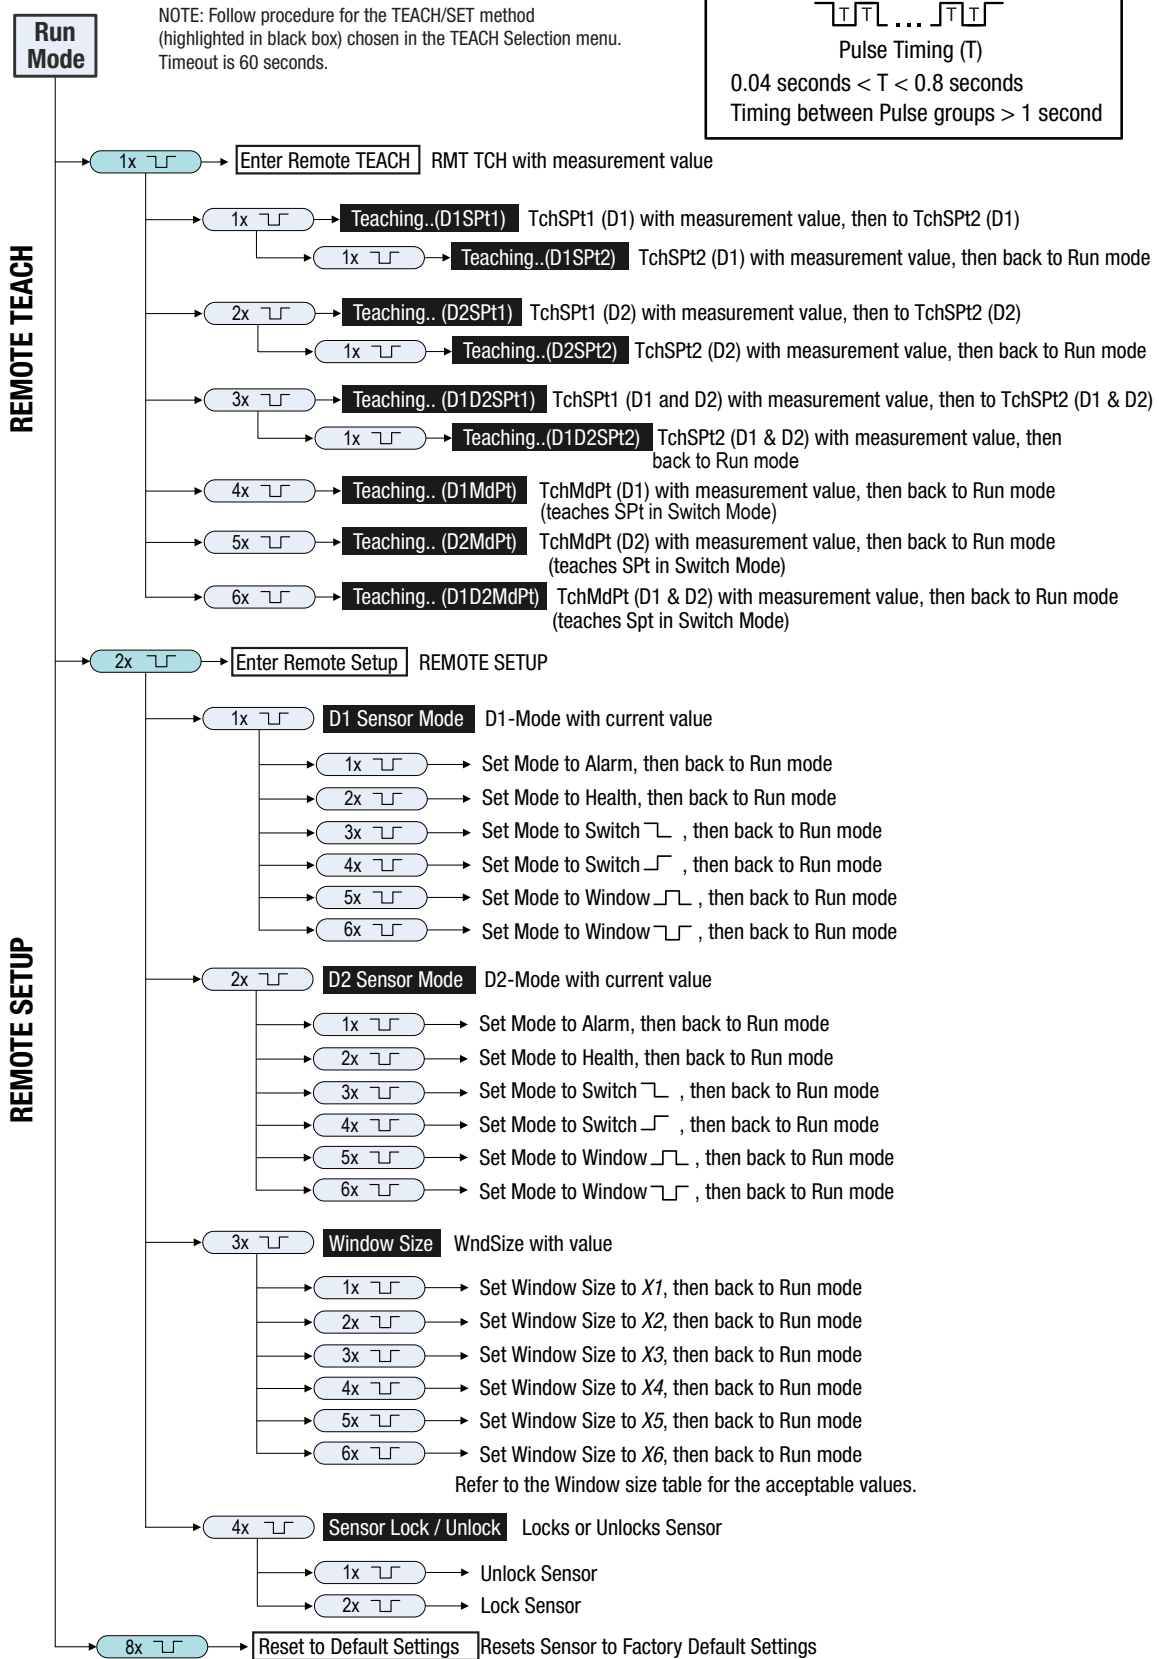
Run Mode

NOTE: Follow procedure for the TEACH/SET method (highlighted in black box) chosen in the TEACH Selection menu. Timeout is 60 seconds.

T T ... T T
Pulse Timing (T)
0.04 seconds < T < 0.8 seconds
Timing between Pulse groups > 1 second

REMOTE TEACH

1x → Enter Remote TEACH RMT TCH with measurement value

1x → Teaching..(D1SPt1) TchSPt1 (D1) with measurement value, then to TchSPt2 (D1)
1x → Teaching..(D1SPt2) TchSPt2 (D1) with measurement value, then back to Run mode

2x → Teaching.. (D2SPt1) TchSPt1 (D2) with measurement value, then to TchSPt2 (D2)
1x → Teaching..(D2SPt2) TchSPt2 (D2) with measurement value, then back to Run mode

3x → Teaching.. (D1D2SPt1) TchSPt1 (D1 and D2) with measurement value, then to TchSPt2 (D1 & D2)
1x → Teaching..(D1D2SPt2) TchSPt2 (D1 & D2) with measurement value, then back to Run mode

4x → Teaching.. (D1MdPt) TchMdPt (D1) with measurement value, then back to Run mode (teaches SPt in Switch Mode)

5x → Teaching.. (D2MdPt) TchMdPt (D2) with measurement value, then back to Run mode (teaches SPt in Switch Mode)

6x → Teaching.. (D1D2MdPt) TchMdPt (D1 & D2) with measurement value, then back to Run mode (teaches Spt in Switch Mode)

REMOTE SETUP

2x → Enter Remote Setup REMOTE SETUP

1x → D1 Sensor Mode D1-Mode with current value
1x → Set Mode to Alarm, then back to Run mode
2x → Set Mode to Health, then back to Run mode
3x → Set Mode to Switch, then back to Run mode
4x → Set Mode to Switch, then back to Run mode
5x → Set Mode to Window, then back to Run mode
6x → Set Mode to Window, then back to Run mode

2x → D2 Sensor Mode D2-Mode with current value
1x → Set Mode to Alarm, then back to Run mode
2x → Set Mode to Health, then back to Run mode
3x → Set Mode to Switch, then back to Run mode
4x → Set Mode to Switch, then back to Run mode
5x → Set Mode to Window, then back to Run mode
6x → Set Mode to Window, then back to Run mode

3x → Window Size WndSize with value
1x → Set Window Size to *X1*, then back to Run mode
2x → Set Window Size to *X2*, then back to Run mode
3x → Set Window Size to *X3*, then back to Run mode
4x → Set Window Size to *X4*, then back to Run mode
5x → Set Window Size to *X5*, then back to Run mode
6x → Set Window Size to *X6*, then back to Run mode
Refer to the Window size table for the acceptable values.

4x → Sensor Lock / Unlock Locks or Unlocks Sensor
1x → Unlock Sensor
2x → Lock Sensor

8x → Reset to Default Settings Resets Sensor to Factory Default Settings